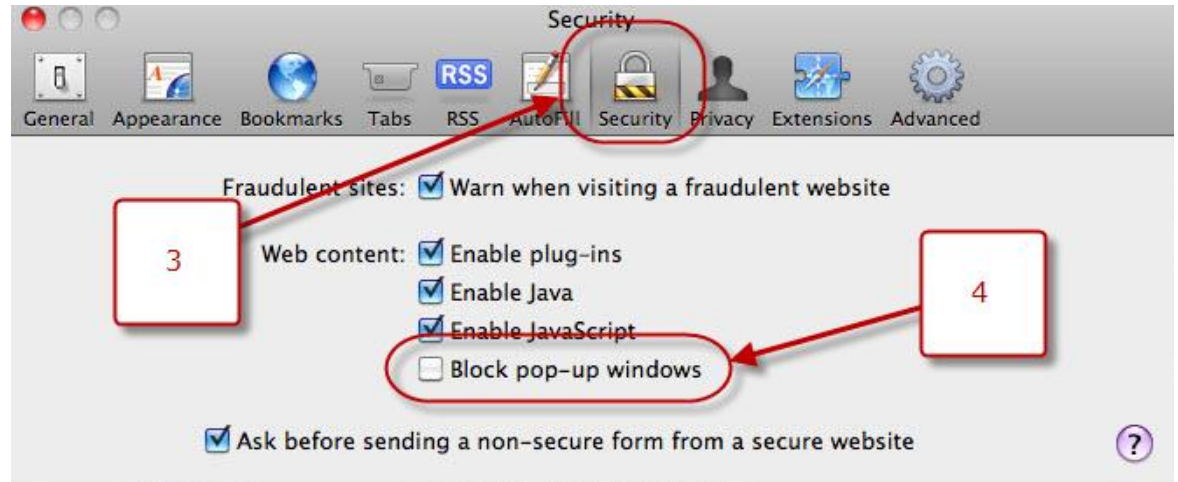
Security

RSS

General Appearance Bookmarks Tabs RSS AutoFill Security Privacy Extensions Advanced

Fraudulent sites: Warn when visiting a fraudulent website

3

Web content: Enable plug-ins

Enable Java

Enable JavaScript

Block pop-up windows

4

Ask before sending a non-secure form from a secure website

?